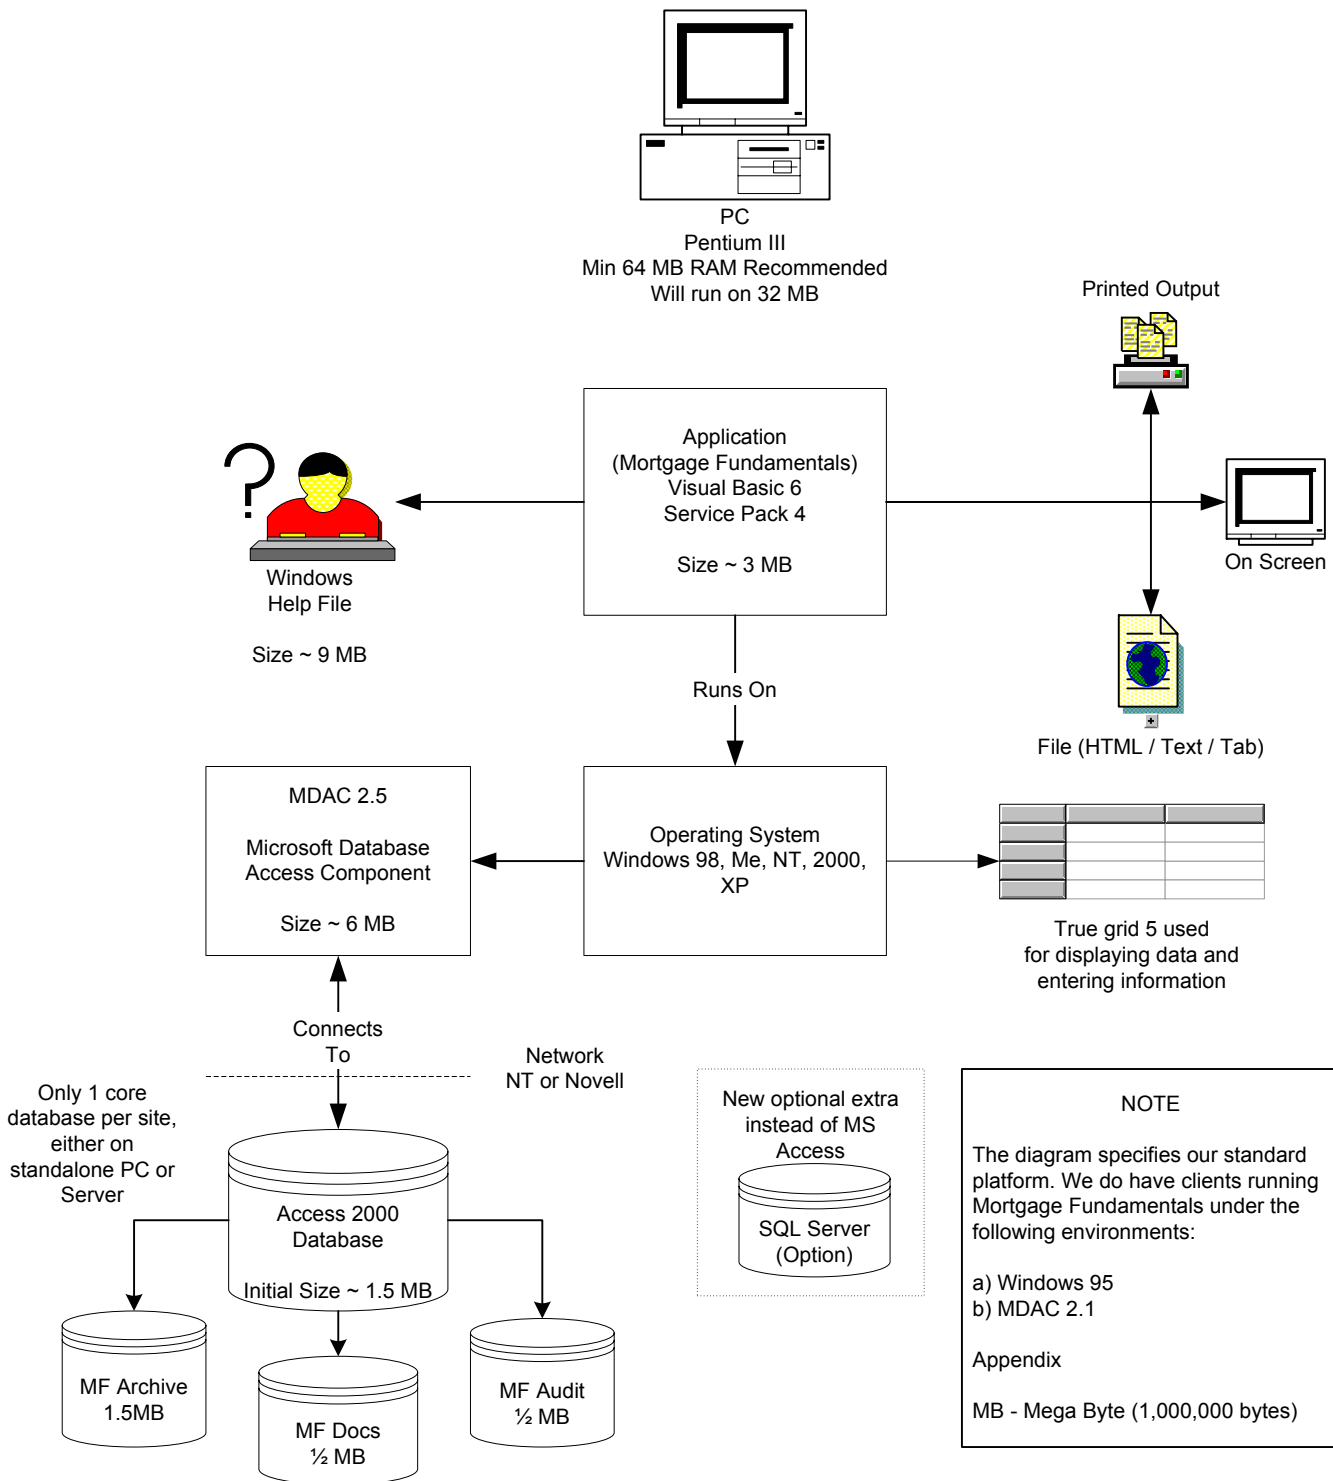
PC
Pentium III
Min 64 MB RAM Recommended
Will run on 32 MB

Printed Output

Application
(Mortgage Fundamentals)
Visual Basic 6
Service Pack 4

Size ~ 3 MB

Windows
Help File

Size ~ 9 MB

On Screen

Runs On

File (HTML / Text / Tab)

MDAC 2.5

Microsoft Database
Access Component

Size ~ 6 MB

Operating System
Windows 98, Me, NT, 2000,
XP

True grid 5 used
for displaying data and
entering information

Connects
To

Network
NT or Novell

Only 1 core
database per site,
either on
standalone PC or
Server

New optional extra
instead of MS
Access

SQL Server
(Option)

NOTE

The diagram specifies our standard platform. We do have clients running Mortgage Fundamentals under the following environments:

a) Windows 95
b) MDAC 2.1

Appendix

MB - Mega Byte (1,000,000 bytes)

Access 2000
Database

Initial Size ~ 1.5 MB

MF Archive
1.5MB

MF Docs
½ MB

MF Audit
½ MB